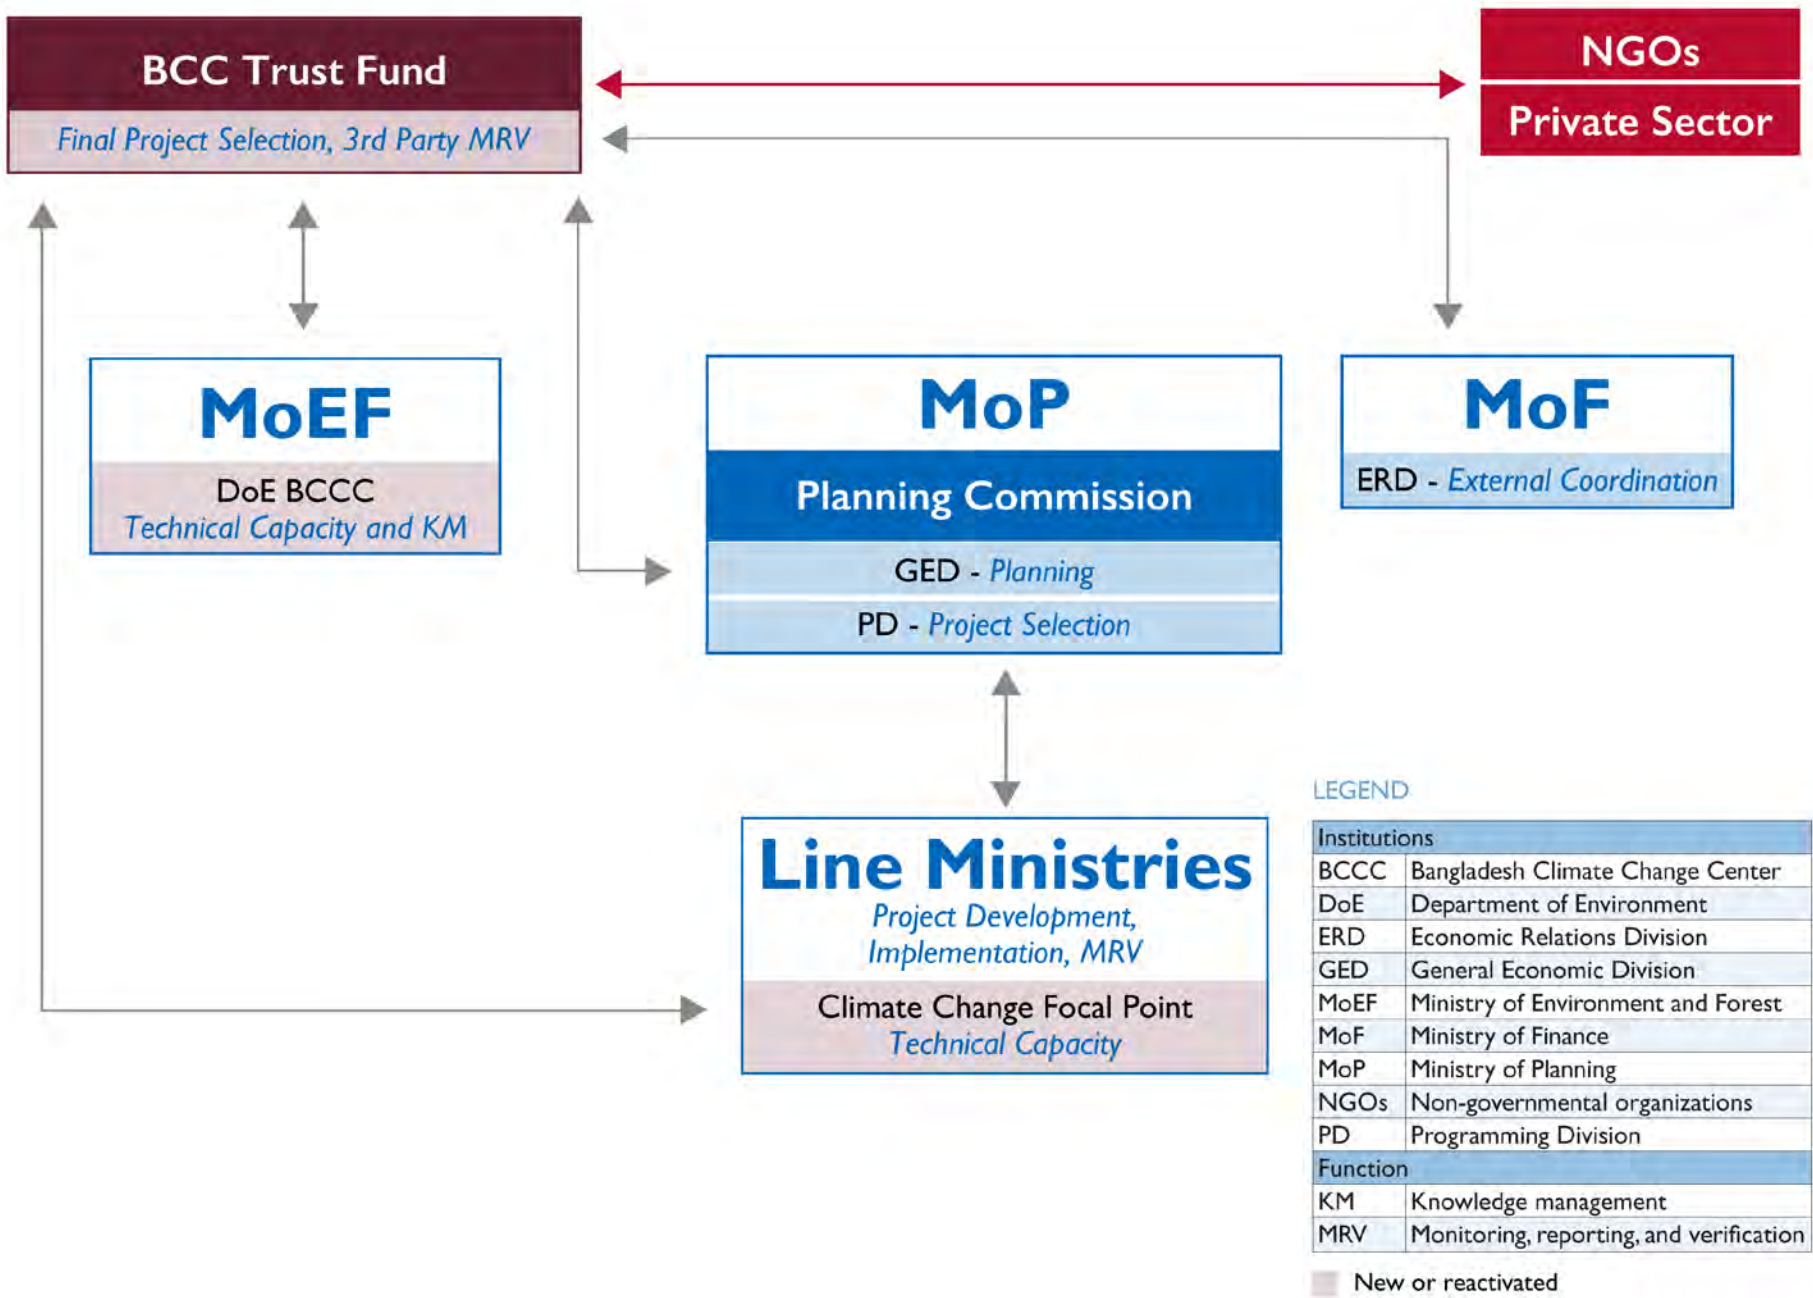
BCC Trust Fund

Final Project Selection, 3rd Party MRV

NGOs

Private Sector

MoEF

DoE BCCC
Technical Capacity and KM

MoP

Planning Commission

GED - Planning

PD - Project Selection

MoF

ERD - External Coordination

Line Ministries
Project Development, Implementation, MRV

Climate Change Focal Point
Technical Capacity

LEGEND

| Institutions | |
|---|---|
| BCCC | Bangladesh Climate Change Center |
| DoE | Department of Environment |
| ERD | Economic Relations Division |
| GED | General Economic Division |
| MoEF | Ministry of Environment and Forest |
| MoF | Ministry of Finance |
| MoP | Ministry of Planning |
| NGOs | Non-governmental organizations |
| PD | Programming Division |
| Function | |
| KM | Knowledge management |
| MRV | Monitoring, reporting, and verification |

New or reactivated